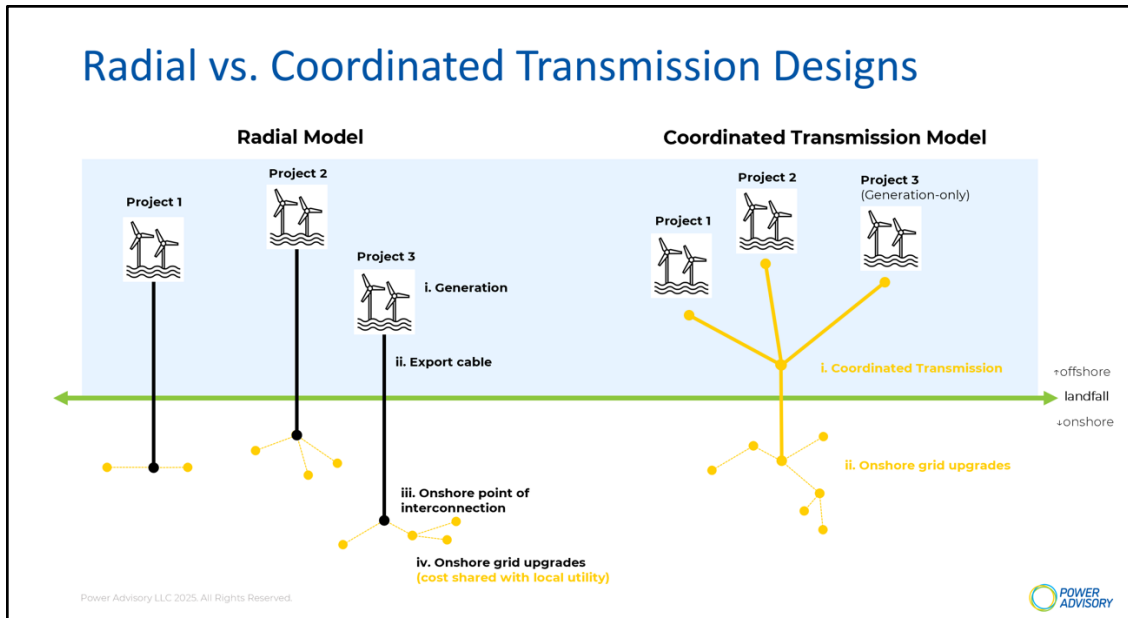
Radial vs. Coordinated Transmission Designs

Radial Model

Project 1

Project 2

Project 3

i. Generation

ii. Export cable

iii. Onshore point of interconnection

iv. Onshore grid upgrades (cost shared with local utility)

Coordinated Transmission Model

Project 1

Project 2

Project 3 (Generation-only)

i. Coordinated Transmission

ii. Onshore grid upgrades

↑offshore

landfall

↓onshore

Power Advisory LLC 2025. All Rights Reserved.

POWER ADVISORY